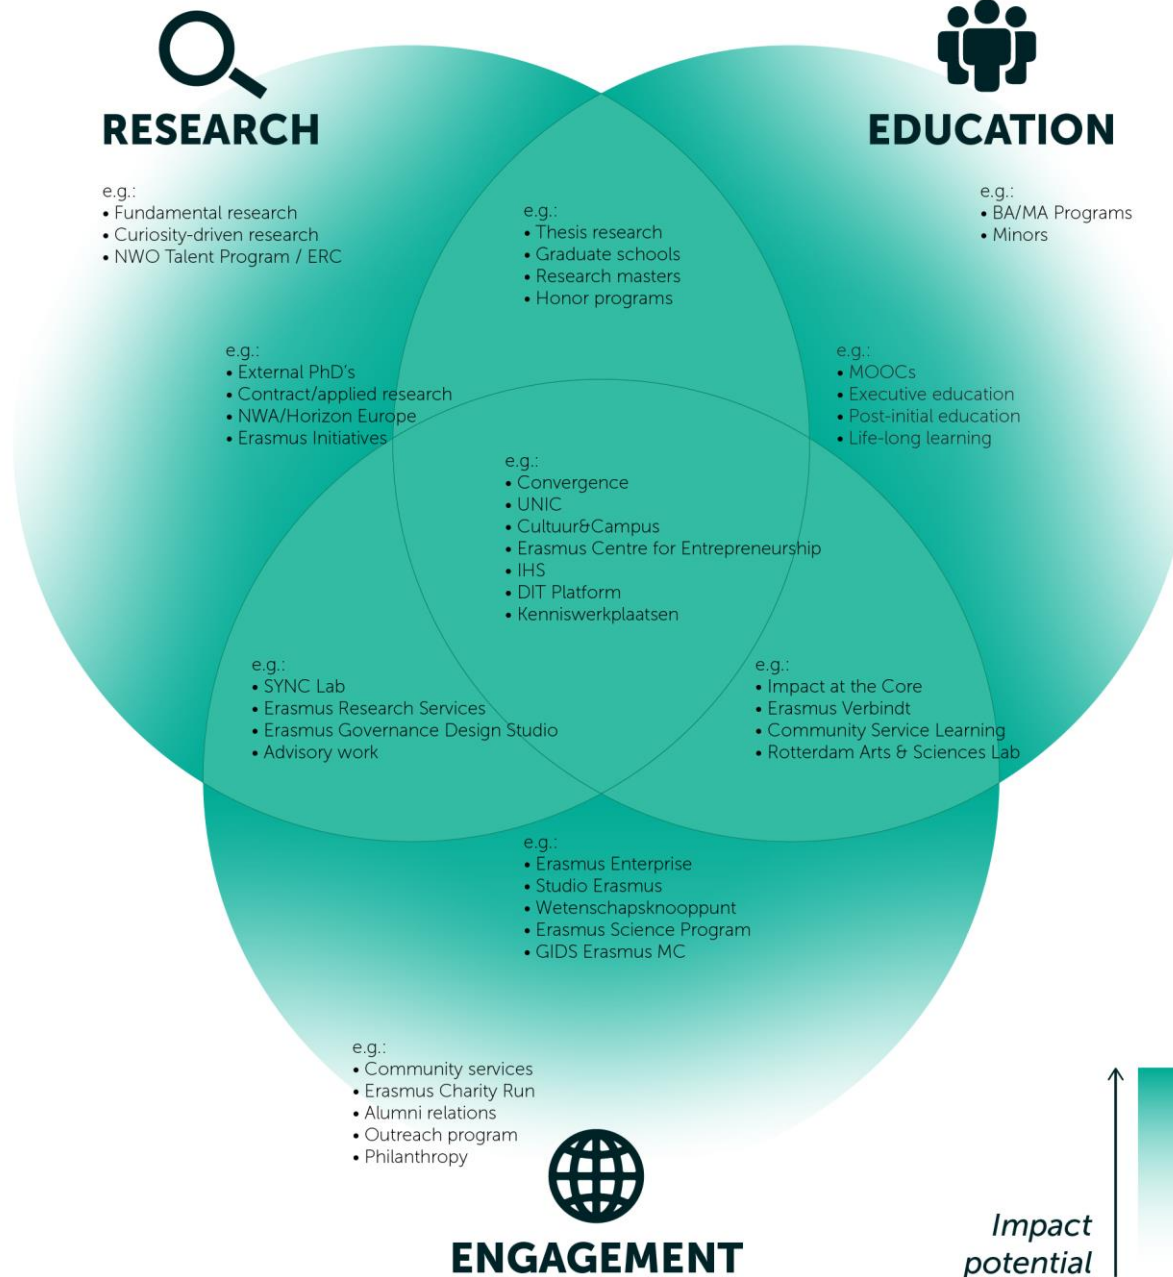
RESEARCH

EDUCATION

e.g.:
• Fundamental research
• Curiosity-driven research
• NWO Talent Program / ERC

e.g.:
• Thesis research
• Graduate schools
• Research masters
• Honor programs

e.g.:
• BA/MA Programs
• Minors

e.g.:
• External PhD's
• Contract/applied research
• NWA/Horizon Europe
• Erasmus Initiatives

e.g.:
• MOOCs
• Executive education
• Post-initial education
• Life-long learning

e.g.:
• Convergence
• UNIC
• Cultuur&Campus
• Erasmus Centre for Entrepreneurship
• IHS
• DIT Platform
• Kenniswerkplaatsen

e.g.:
• SYNC Lab
• Erasmus Research Services
• Erasmus Governance Design Studio
• Advisory work

e.g.:
• Impact at the Core
• Erasmus Verbindt
• Community Service Learning
• Rotterdam Arts & Sciences Lab

e.g.:
• Erasmus Enterprise
• Studio Erasmus
• Wetenschapsknooppunt
• Erasmus Science Program
• GIDS Erasmus MC

e.g.:
• Community services
• Erasmus Charity Run
• Alumni relations
• Outreach program
• Philanthropy

ENGAGEMENT

Impact potential